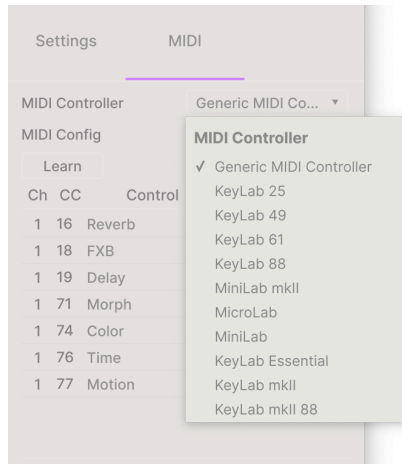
Settings MIDI

MIDI Controller Generic MIDI Co... ▾

MIDI Config

Learn

| Ch | CC | Control |
|---|---|---|
| 1 | 16 | Reverb |
| 1 | 18 | FXB |
| 1 | 19 | Delay |
| 1 | 71 | Morph |
| 1 | 74 | Color |
| 1 | 76 | Time |
| 1 | 77 | Motion |

MIDI Controller
✓ Generic MIDI Controller
KeyLab 25
KeyLab 49
KeyLab 61
KeyLab 88
MiniLab mkII
MicroLab
MiniLab
KeyLab Essential
KeyLab mkII
KeyLab mkII 88